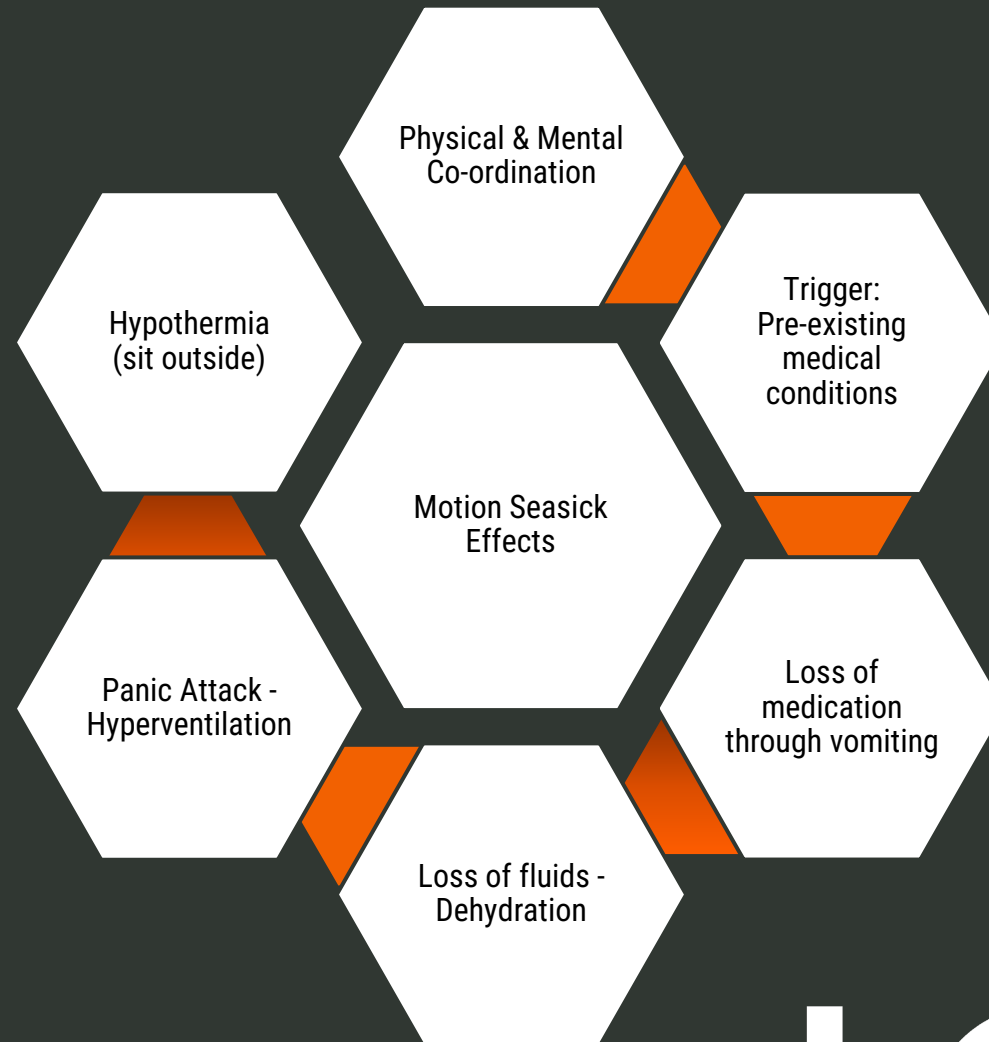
Physical & Mental Co-ordination

Hypothermia (sit outside)

Trigger: Pre-existing medical conditions

Motion Seasick Effects

Panic Attack - Hyperventilation

Loss of medication through vomiting

Loss of fluids - Dehydration